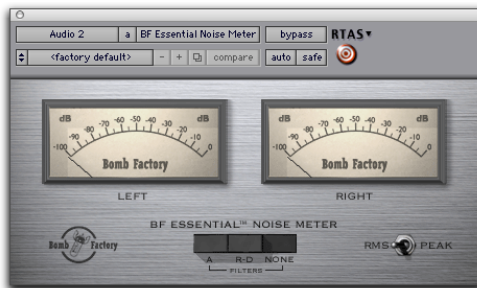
Audio 2 a BF Essential Noise Meter bypass RTAS

<factory default> − + compare auto safe

dB -100 -90 -80 -70 -60 -50 -40 -30 -20 -10 0 dB

Bomb Factory

LEFT

dB -100 -90 -80 -70 -60 -50 -40 -30 -20 -10 0 dB

Bomb Factory

RIGHT

BF ESSENTIAL™ NOISE METER

Bomb Factory

A R-D NONE

FILTERS

RMS PEAK